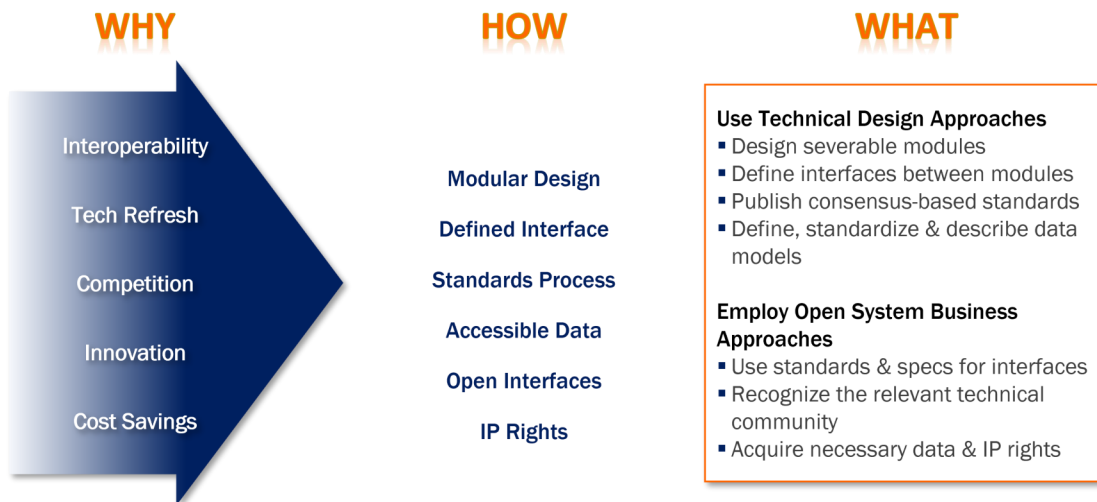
WHY

Interoperability

Tech Refresh

Competition

Innovation

Cost Savings

HOW

Modular Design

Defined Interface

Standards Process

Accessible Data

Open Interfaces

IP Rights

WHAT

Use Technical Design Approaches
- Design severable modules
- Define interfaces between modules
- Publish consensus-based standards
- Define, standardize & describe data models

Employ Open System Business Approaches
- Use standards & specs for interfaces
- Recognize the relevant technical community
- Acquire necessary data & IP rights